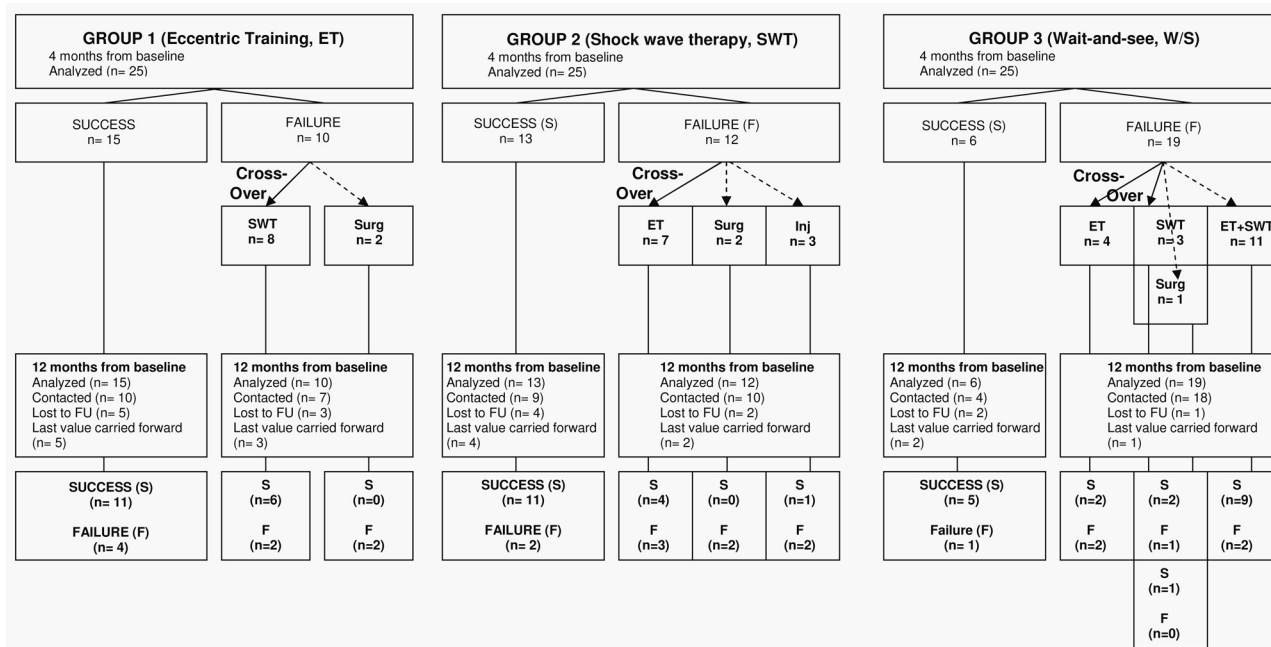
GROUP 1 (Eccentric Training, ET)
4 months from baseline
Analyzed (n= 25)

SUCCESS
n= 15

FAILURE
n= 10

Cross-Over

SWT
n= 8

Surg
n= 2

12 months from baseline
Analyzed (n= 15)
Contacted (n= 10)
Lost to FU (n= 5)
Last value carried forward (n= 5)

12 months from baseline
Analyzed (n= 10)
Contacted (n= 7)
Lost to FU (n= 3)
Last value carried forward (n= 3)

SUCCESS (S)
(n= 11)
FAILURE (F)
(n= 4)

S
(n=6)
F
(n=2)

S
(n=0)
F
(n=2)

GROUP 2 (Shock wave therapy, SWT)
4 months from baseline
Analyzed (n= 25)

SUCCESS (S)
n= 13

FAILURE (F)
n= 12

Cross-Over

ET
n= 7

Surg
n= 2

Inj
n= 3

12 months from baseline
Analyzed (n= 13)
Contacted (n= 9)
Lost to FU (n= 4)
Last value carried forward (n= 4)

12 months from baseline
Analyzed (n= 12)
Contacted (n= 10)
Lost to FU (n= 2)
Last value carried forward (n= 2)

SUCCESS (S)
(n= 11)
FAILURE (F)
(n= 2)

S
(n=4)
F
(n=3)

S
(n=0)
F
(n=2)

S
(n=1)
F
(n=2)

GROUP 3 (Wait-and-see, W/S)
4 months from baseline
Analyzed (n= 25)

SUCCESS (S)
n= 6

FAILURE (F)
n= 19

Cross-Over

ET
n= 4

SWT
n= 3

ET+SWT
n= 11

Surg
n= 1

12 months from baseline
Analyzed (n= 6)
Contacted (n= 4)
Lost to FU (n= 2)
Last value carried forward (n= 2)

12 months from baseline
Analyzed (n= 19)
Contacted (n= 18)
Lost to FU (n= 1)
Last value carried forward (n= 1)

SUCCESS (S)
(n= 5)
Failure (F)
(n= 1)

S
(n=2)
F
(n=2)

S
(n=2)
F
(n=1)

S
(n=9)
F
(n=2)

S
(n=1)
F
(n=0)